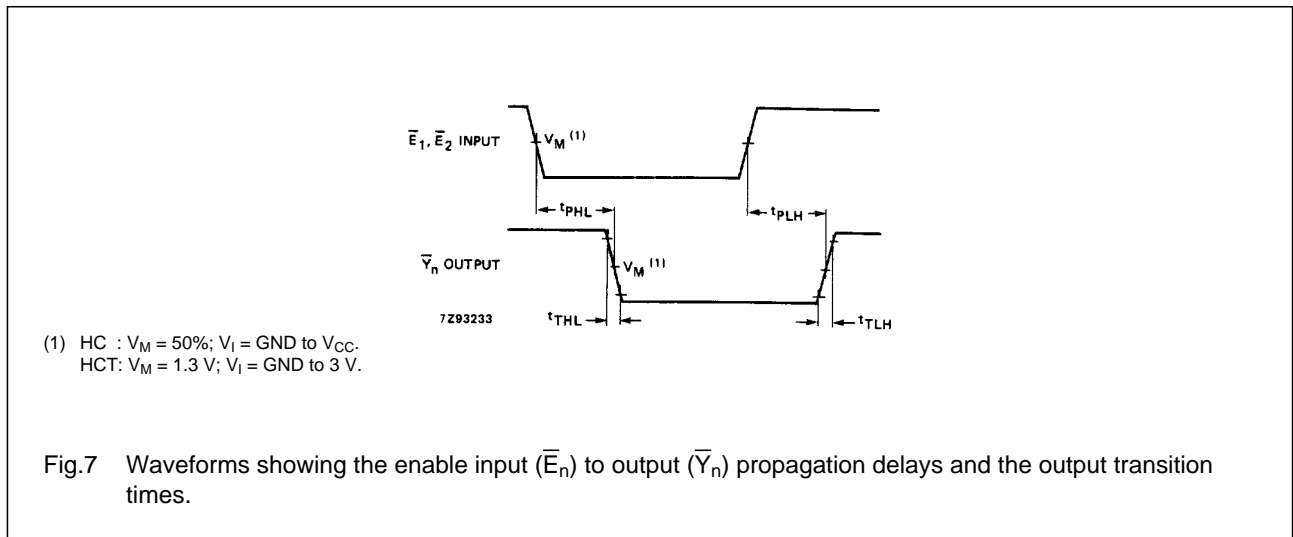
$\overline{E}_1$, $\overline{E}_2$ INPUT

$V_M$ $^{(1)}$

$t_{PHL}$

$t_{PLH}$

$\overline{Y}_n$ OUTPUT

$V_M$ $^{(1)}$

7Z93233

$t_{THL}$

$t_{TLH}$

(1) HC : $V_M$ = 50%; $V_I$ = GND to $V_{CC}$.
HCT: $V_M$ = 1.3 V; $V_I$ = GND to 3 V.

Fig.7 Waveforms showing the enable input ($\overline{E}_n$) to output ($\overline{Y}_n$) propagation delays and the output transition times.